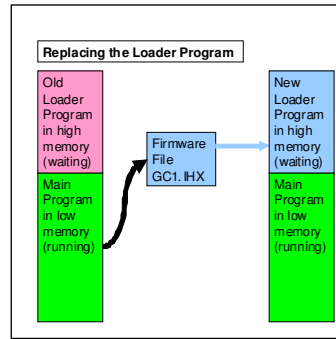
Replacing the Loader Program

Old Loader Program in high memory (waiting)

Main Program in low memory (running)

Firmware File GC1.IHX

New Loader Program in high memory (waiting)

Main Program in low memory (running)